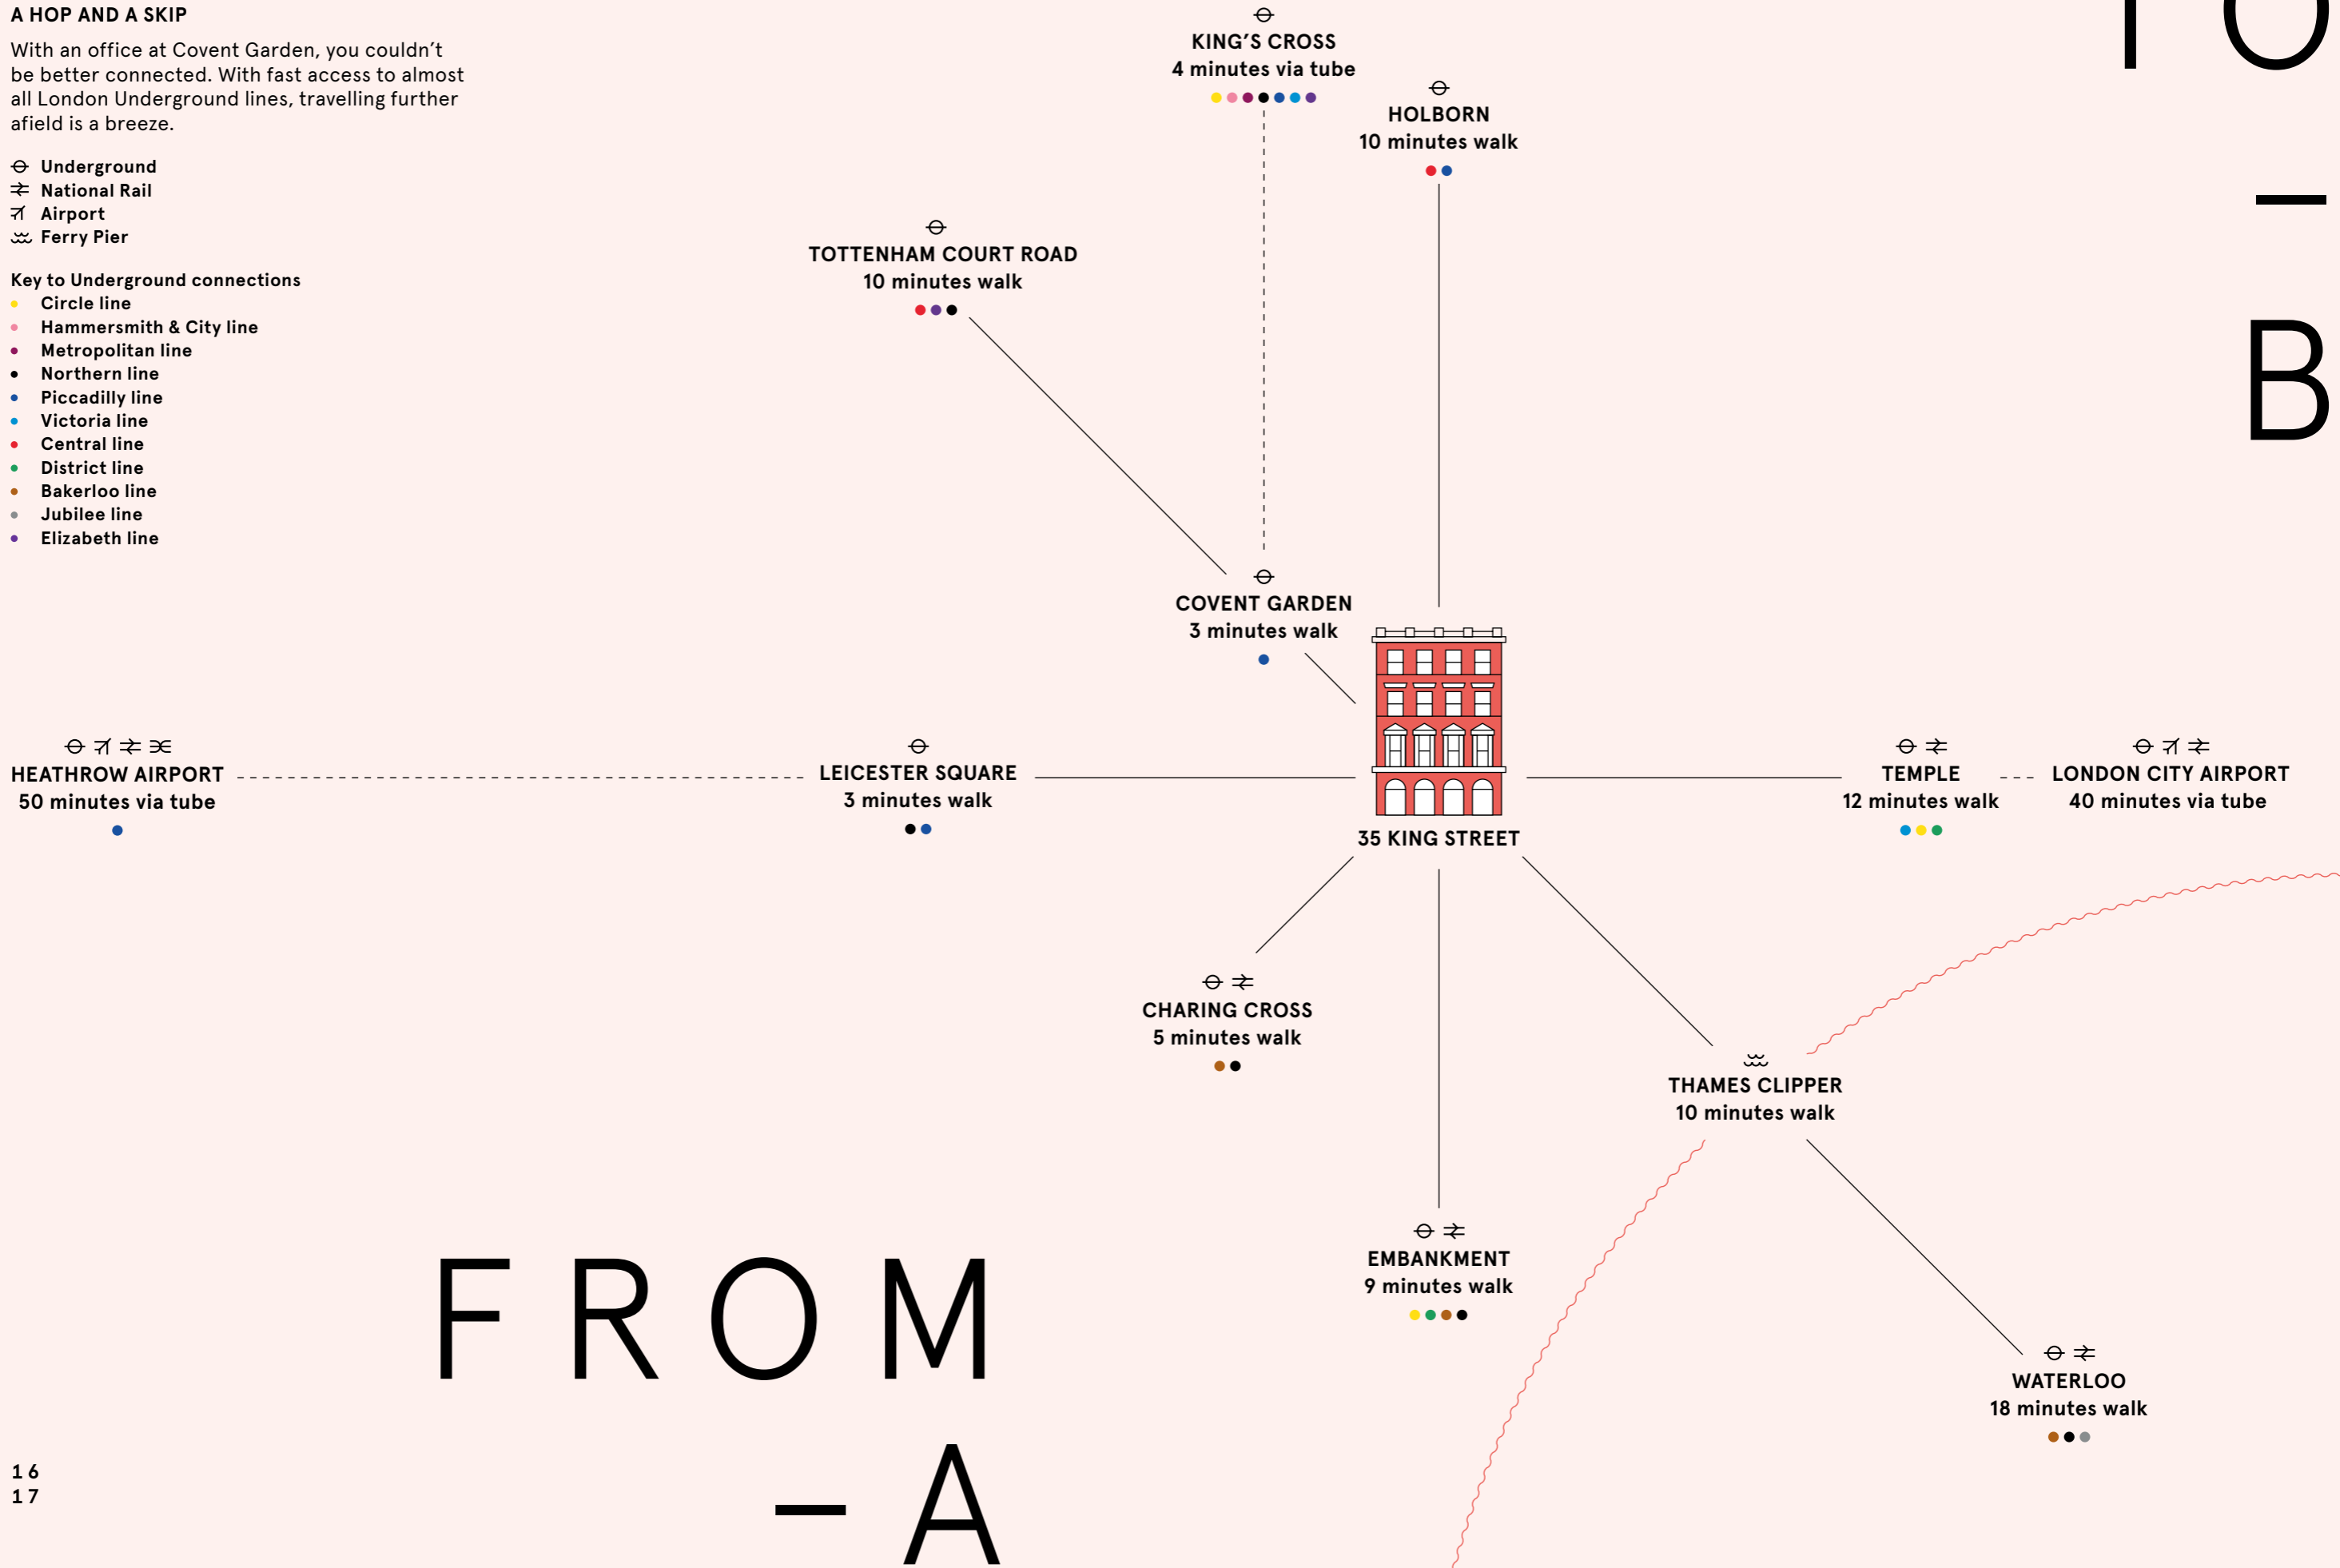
A HOP AND A SKIP

With an office at Covent Garden, you couldn't be better connected. With fast access to almost all London Underground lines, travelling further afield is a breeze.

Underground
National Rail
Airport
Ferry Pier

Key to Underground connections
Circle line
Hammersmith & City line
Metropolitan line
Northern line
Piccadilly line
Victoria line
Central line
District line
Bakerloo line
Jubilee line
Elizabeth line

KING'S CROSS
4 minutes via tube

HOLBORN
10 minutes walk

TOTTENHAM COURT ROAD
10 minutes walk

COVENT GARDEN
3 minutes walk

HEATHROW AIRPORT
50 minutes via tube

LEICESTER SQUARE
3 minutes walk

35 KING STREET

TEMPLE
12 minutes walk

LONDON CITY AIRPORT
40 minutes via tube

CHARING CROSS
5 minutes walk

THAMES CLIPPER
10 minutes walk

EMBANKMENT
9 minutes walk

WATERLOO
18 minutes walk

FROM
– A

TO
– B

16
17